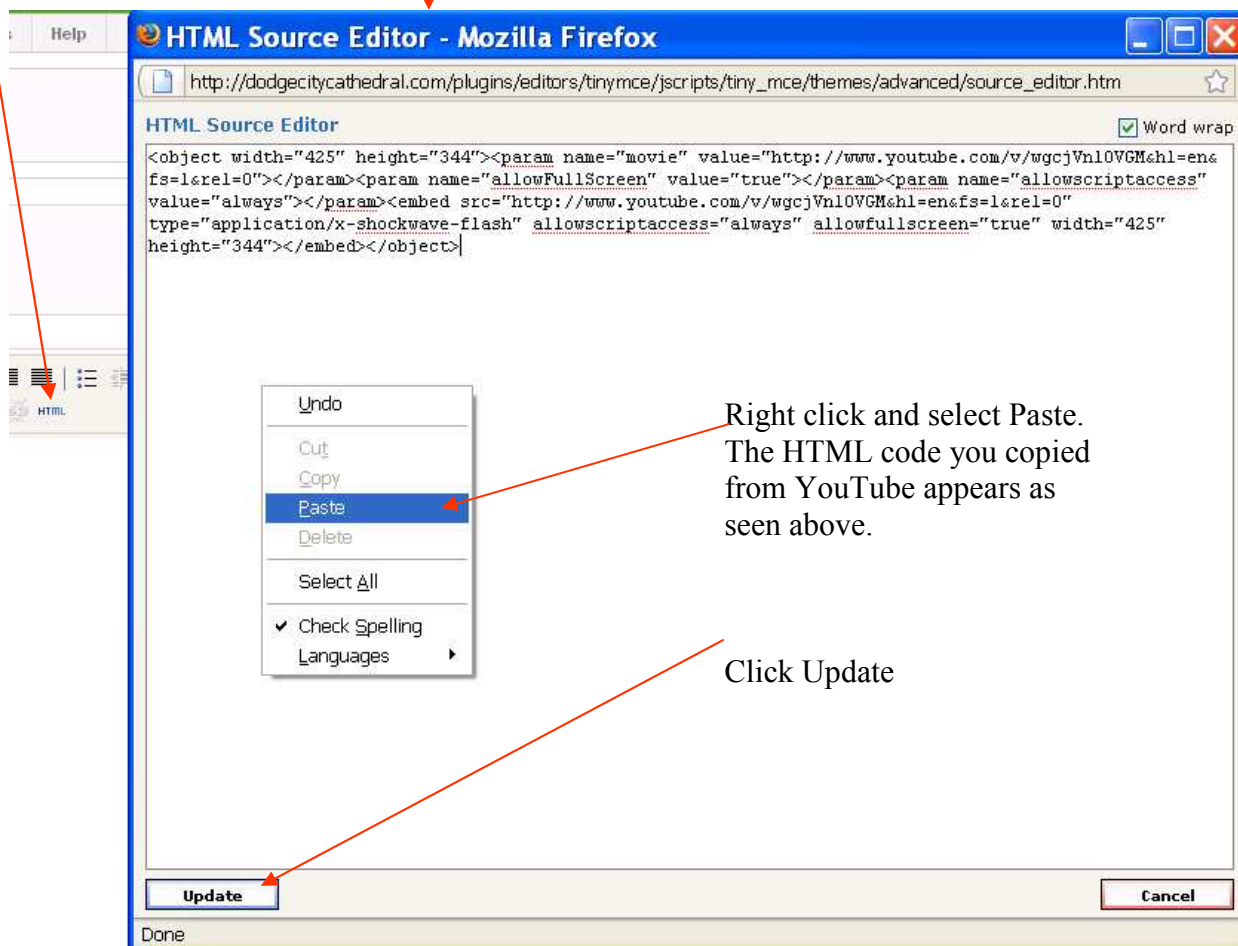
Help

HTML

HTML Source Editor - Mozilla Firefox

http://dodgecitycathedral.com/plugins/editors/tinymce/jscripts/tiny_mce/themes/advanced/source_editor.htm

HTML Source Editor

Word wrap

<object width="425" height="344"><param name="movie" value="http://www.youtube.com/v/wgcjVnl0VGM&hl=en&fs=1&rel=0"></param><param name="allowFullScreen" value="true"></param><param name="allowscriptaccess" value="always"></param><embed src="http://www.youtube.com/v/wgcjVnl0VGM&hl=en&fs=1&rel=0" type="application/x-shockwave-flash" allowscriptaccess="always" allowfullscreen="true" width="425" height="344"></embed></object>

Undo
Cut
Copy
Paste
Delete
Select All
Check Spelling
Languages

Right click and select Paste. The HTML code you copied from YouTube appears as seen above.

Click Update

Update

Cancel

Done